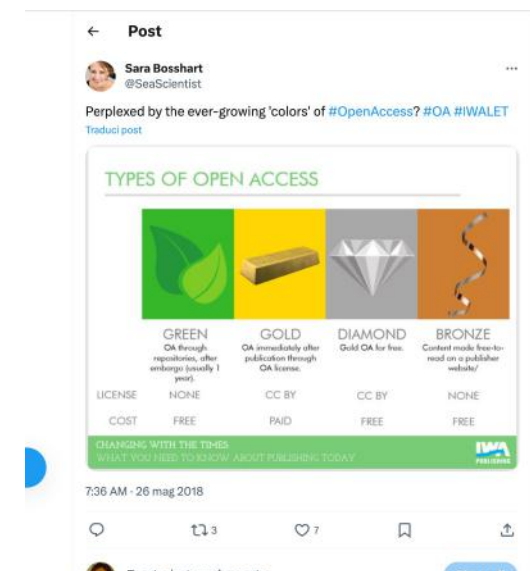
← Post

Sara Bosshart
@SeaScientist

...

Perplexed by the ever-growing 'colors' of #OpenAccess? #OA #IWALET

Traduci post

TYPES OF OPEN ACCESS

| | GREEN | GOLD | DIAMOND | BRONZE |
|---|---|---|---|---|
| | OA through repositories, after embargo (usually 1 year). | OA immediately after publication through OA license. | Gold OA for free. | Content made free-to-read on a publisher website/ |
| LICENSE | NONE | CC BY | CC BY | NONE |
| COST | FREE | PAID | FREE | FREE |

CHANGING WITH THE TIMES
WHAT YOU NEED TO KNOW ABOUT PUBLISHING TODAY

IWA PUBLISHING

7:36 AM · 26 mag 2018

3 7